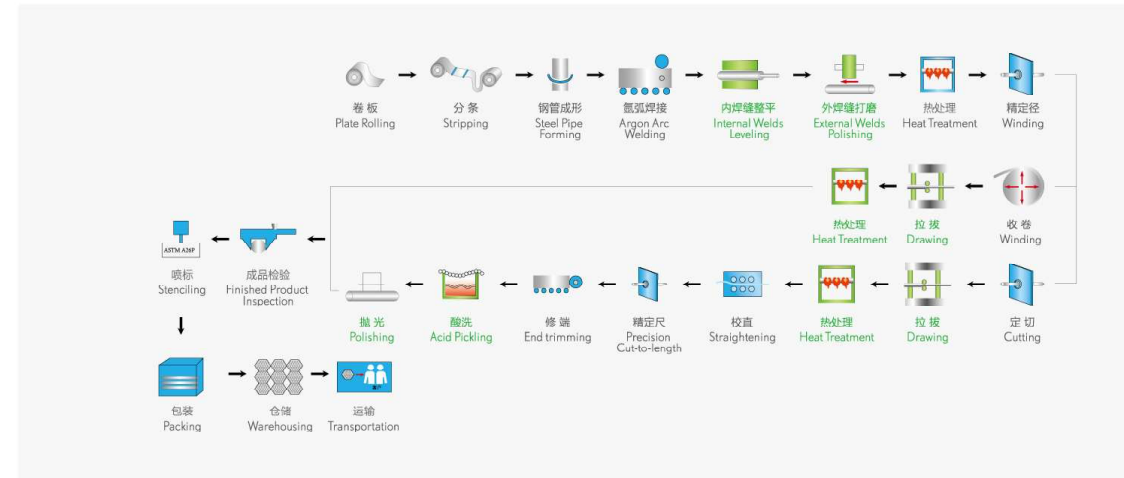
卷板
Plate Rolling

分条
Stripping

钢管成形
Steel Pipe Forming

氩弧焊接
Argon Arc Welding

内焊缝整平
Internal Welds Leveling

外焊缝打磨
External Welds Polishing

热处理
Heat Treatment

精定径
Winding

热处理
Heat Treatment

拉拔
Drawing

收卷
Winding

ASTM A269

喷标
Stenciling

成品检验
Finished Product Inspection

抛光
Polishing

酸洗
Acid Pickling

修端
End trimming

精定尺
Precision Cut-to-length

校直
Straightening

热处理
Heat Treatment

拉拔
Drawing

定切
Cutting

包装
Packing

仓储
Warehousing

运输
Transportation